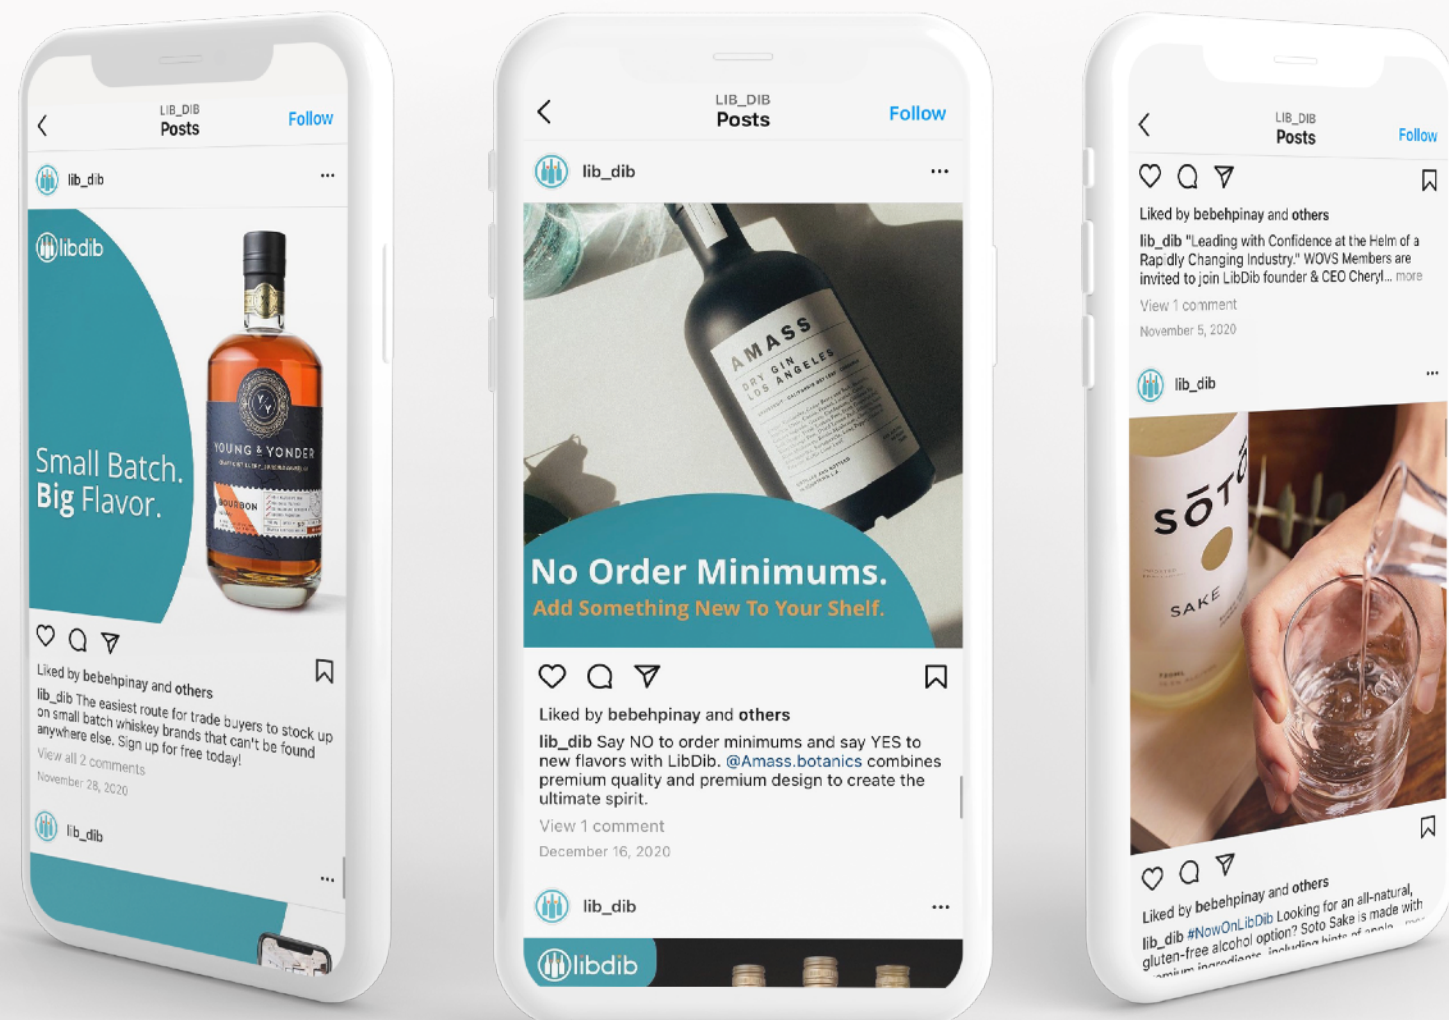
LIB_DIB
Posts
Follow

lib_dib ...

libdib

Small Batch.
Big Flavor.

YOUNG & YONDER
BOURBON

Liked by bebehpinay and others
lib_dib The easiest route for trade buyers to stock up on small batch whiskey brands that can't be found anywhere else. Sign up for free today!
View all 2 comments
November 28, 2020

lib_dib ...

LIB_DIB
Posts
Follow

lib_dib ...

AMASS
DRY GIN
LOS ANGELES

No Order Minimums.
Add Something New To Your Shelf.

Liked by bebehpinay and others
lib_dib Say NO to order minimums and say YES to new flavors with LibDib. @Amass.botanics combines premium quality and premium design to create the ultimate spirit.
View 1 comment
December 16, 2020

lib_dib ...

libdib

LIB_DIB
Posts
Follow

Liked by bebehpinay and others
lib_dib "Leading with Confidence at the Helm of a Rapidly Changing Industry." WOVS Members are invited to join LibDib founder & CEO Cheryl... more
View 1 comment
November 5, 2020

lib_dib ...

SŌTŌ
SAKE

Liked by bebehpinay and others
lib_dib #NowOnLibDib Looking for an all-natural, gluten-free alcohol option? Soto Sake is made with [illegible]